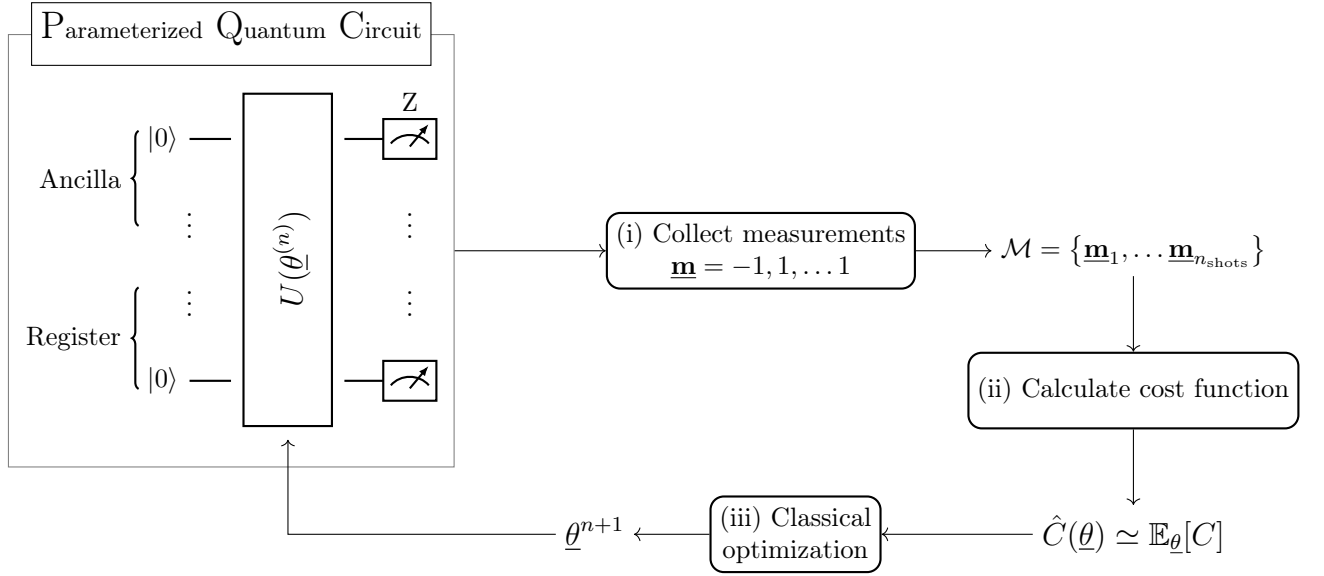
Parameterized Quantum Circuit

Ancilla $|0\rangle$

$\vdots$

$\vdots$

Register $|0\rangle$

$U(\underline{\theta}^{(n)})$

Z

$\vdots$

$\vdots$

(i) Collect measurements $\underline{\mathbf{m}} = -1, 1, \ldots 1$

$\mathcal{M} = \{\underline{\mathbf{m}}_1, \ldots \underline{\mathbf{m}}_{n_{\text{shots}}}\}$

(ii) Calculate cost function

$\hat{C}(\underline{\theta}) \simeq \mathbb{E}_{\underline{\theta}}[C]$

(iii) Classical optimization

$\underline{\theta}^{n+1}$